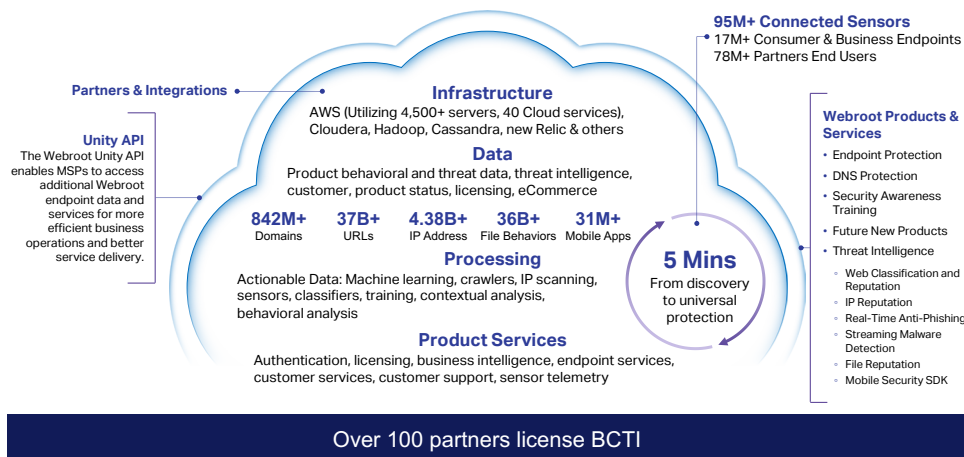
95M+ Connected Sensors
17M+ Consumer & Business Endpoints
78M+ Partners End Users

Partners & Integrations

Unity API
The Webroot Unity API enables MSPs to access additional Webroot endpoint data and services for more efficient business operations and better service delivery.

Infrastructure
AWS (Utilizing 4,500+ servers, 40 Cloud services), Cloudera, Hadoop, Cassandra, new Relic & others

Data
Product behavioral and threat data, threat intelligence, customer, product status, licensing, eCommerce

| 842M+ | 37B+ | 4.38B+ | 36B+ | 31M+ |
|---|---|---|---|---|
| Domains | URLs | IP Address | File Behaviors | Mobile Apps |

Processing
Actionable Data: Machine learning, crawlers, IP scanning, sensors, classifiers, training, contextual analysis, behavioral analysis

Product Services
Authentication, licensing, business intelligence, endpoint services, customer services, customer support, sensor telemetry

5 Mins
From discovery to universal protection

Webroot Products & Services
• Endpoint Protection
• DNS Protection
• Security Awareness Training
• Future New Products
• Threat Intelligence
◦ Web Classification and Reputation
◦ IP Reputation
◦ Real-Time Anti-Phishing
◦ Streaming Malware Detection
◦ File Reputation
◦ Mobile Security SDK

Over 100 partners license BCTI